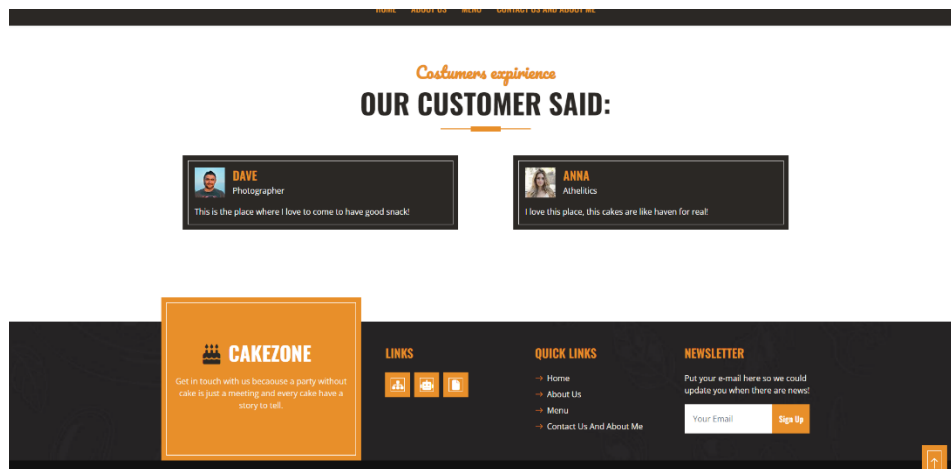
HOME ABOUT US MENU CONTACT US AND ABOUT ME

Costumers expirience

OUR CUSTOMER SAID:

DAVE
Photographer
This is the place where I love to come to have good snack!

ANNA
Atheltics
I love this place, this cakes are like haven for real!

CAKEZONE
Get in touch with us becaouse a party without cake is just a meeting and every cake have a story to tell.

LINKS

QUICK LINKS
→ Home
→ About Us
→ Menu
→ Contact Us And About Me

NEWSLETTER
Put your e-mail here so we could update you when there are news!
Your Email
Sign Up